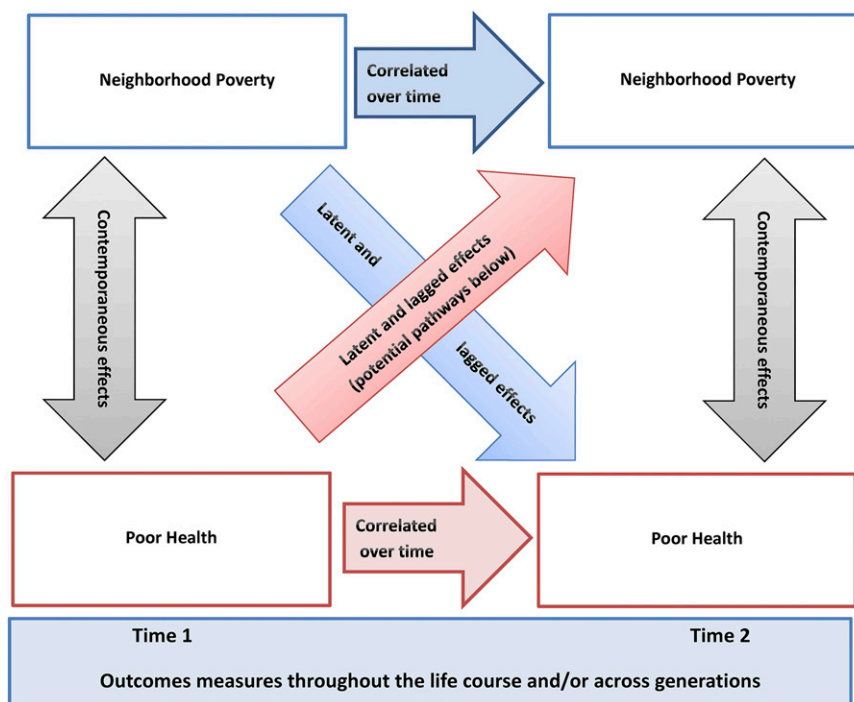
Neighborhood Poverty

Correlated over time

Neighborhood Poverty

Contemporaneous effects

Latent and

lagged effects

Latent and lagged effects (potential pathways below)

Contemporaneous effects

Poor Health

Correlated over time

Poor Health

Time 1

Time 2

Outcomes measures throughout the life course and/or across generations